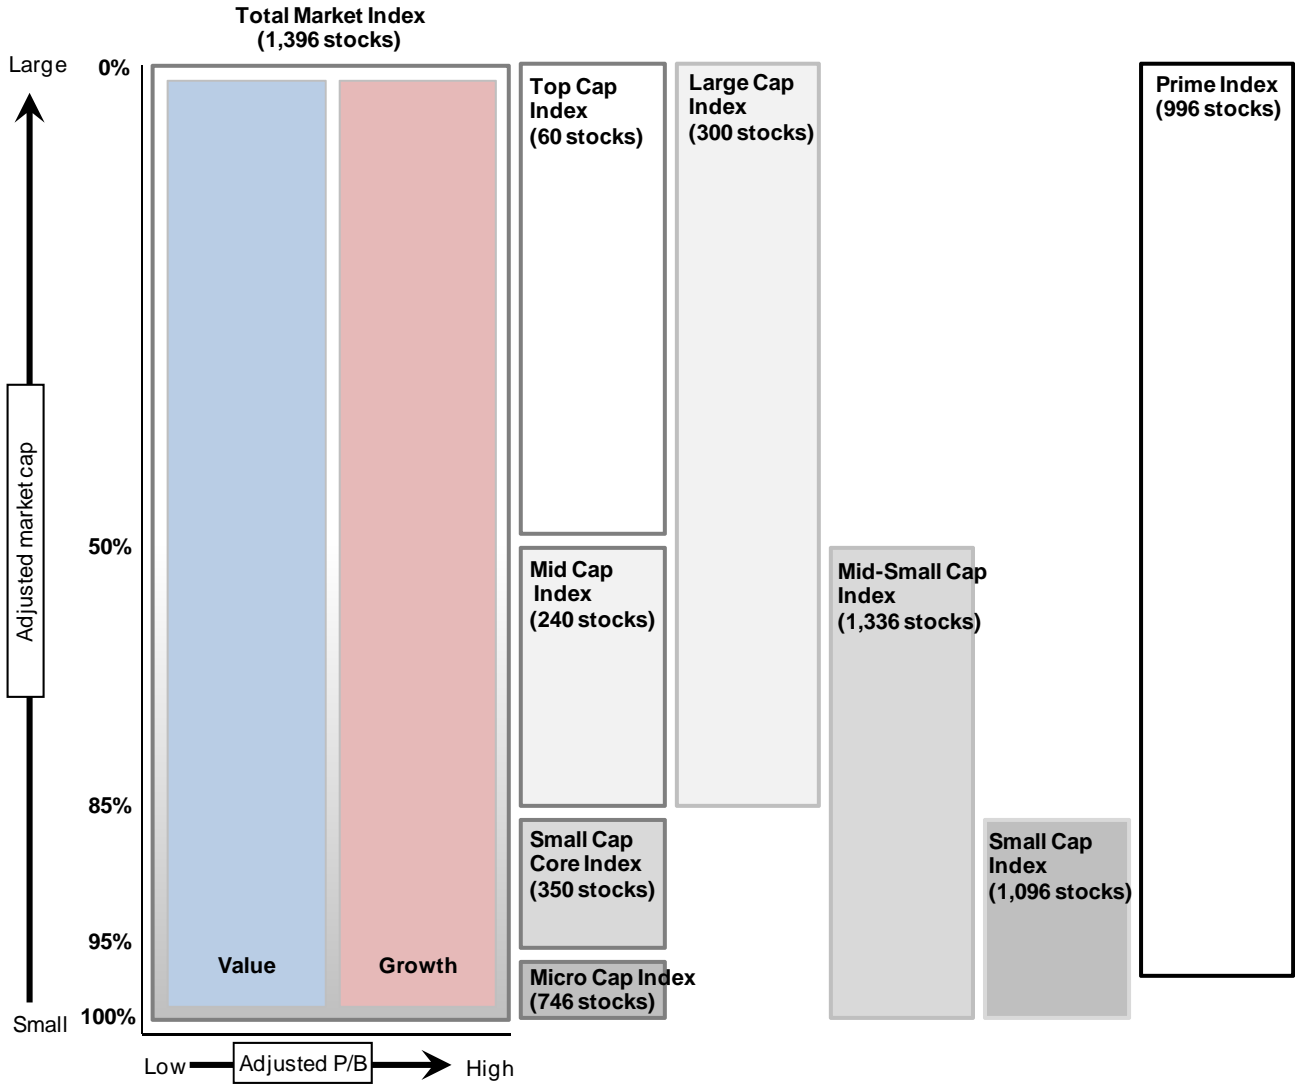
Total Market Index
(1,396 stocks)

Large

Adjusted market cap

Small

0%

50%

85%

95%

100%

Value

Growth

Low

Adjusted P/B

High

Top Cap Index
(60 stocks)

Mid Cap Index
(240 stocks)

Small Cap Core Index
(350 stocks)

Micro Cap Index
(746 stocks)

Large Cap Index
(300 stocks)

Mid-Small Cap Index
(1,336 stocks)

Small Cap Index
(1,096 stocks)

Prime Index
(996 stocks)